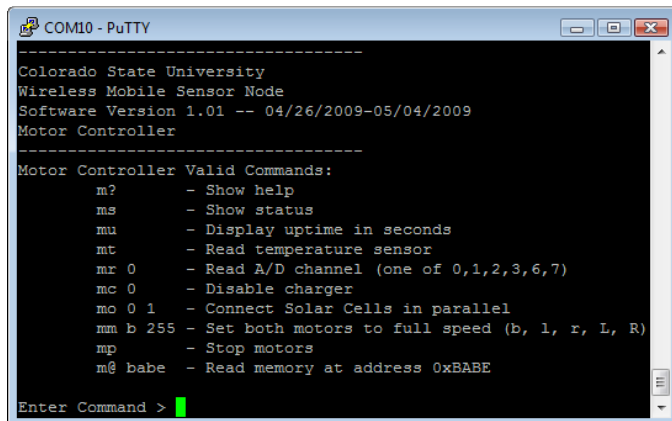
COM10 - PuTTY

----------------------------------------
Colorado State University
Wireless Mobile Sensor Node
Software Version 1.01 -- 04/26/2009-05/04/2009
Motor Controller
----------------------------------------
Motor Controller Valid Commands:
m? - Show help
ms - Show status
mu - Display uptime in seconds
mt - Read temperature sensor
mr 0 - Read A/D channel (one of 0,1,2,3,6,7)
mc 0 - Disable charger
mo 0 1 - Connect Solar Cells in parallel
mm b 255 - Set both motors to full speed (b, l, r, L, R)
mp - Stop motors
m@ babe - Read memory at address 0xBABE

Enter Command >